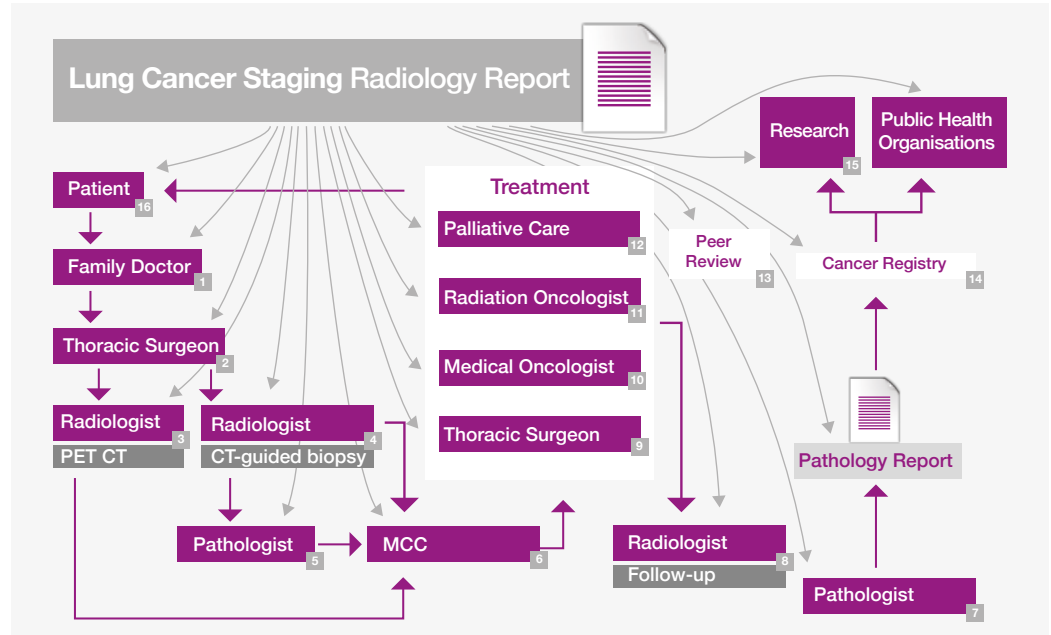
Lung Cancer Staging Radiology Report

Research 15

Public Health Organisations

Patient 16

Family Doctor 1

Thoracic Surgeon 2

Radiologist 3
PET CT

Radiologist 4
CT-guided biopsy

Pathologist 5

MCC 6

Treatment
Palliative Care 12
Radiation Oncologist 11
Medical Oncologist 10
Thoracic Surgeon 9

Peer Review 13

Cancer Registry 14

Pathology Report

Radiologist 8
Follow-up

Pathologist 7